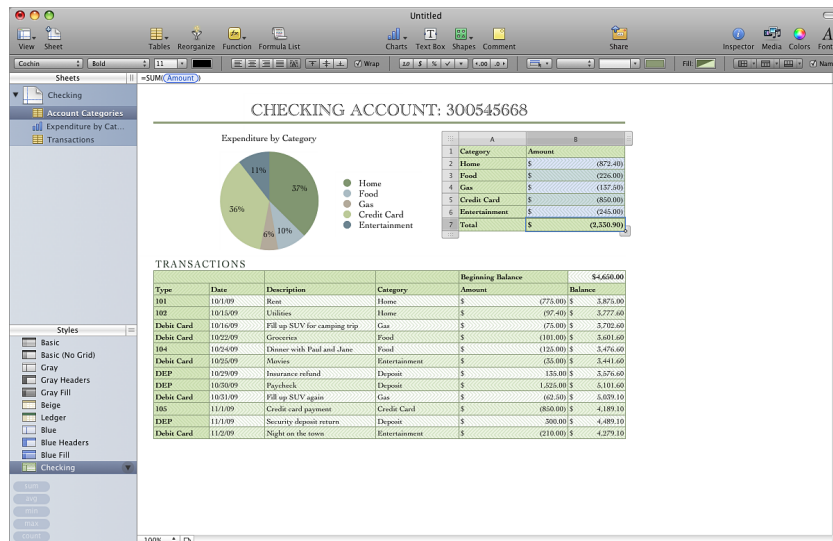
Untitled

View Sheet Tables Reorganize Function Formula List Charts Text Box Shapes Comment Share Inspector Media Colors Font

Cochin Bold 11 Wrap Fill:

Sheets

=SUM( Amount )

Checking
Account Categories
Expenditure by Cat...
Transactions

CHECKING ACCOUNT: 300545668

Expenditure by Category

11%
37%
36%
6%
10%

Home
Food
Gas
Credit Card
Entertainment

| | A | B |
|---|---|---|
| 1 | Category | Amount |
| 2 | Home | $ (872.40) |
| 3 | Food | $ (226.00) |
| 4 | Gas | $ (137.50) |
| 5 | Credit Card | $ (850.00) |
| 6 | Entertainment | $ (245.00) |
| 7 | Total | $ (2,330.90) |

TRANSACTIONS

| | | | | Beginning Balance | $4,650.00 |
|---|---|---|---|---|---|
| Type | Date | Description | Category | Amount | Balance |
| 101 | 10/1/09 | Rent | Home | $ (775.00) | $ 3,875.00 |
| 102 | 10/15/09 | Utilities | Home | $ (97.40) | $ 3,777.60 |
| Debit Card | 10/16/09 | Fill up SUV for camping trip | Gas | $ (75.00) | $ 3,702.60 |
| Debit Card | 10/22/09 | Groceries | Food | $ (101.00) | $ 3,601.60 |
| 104 | 10/24/09 | Dinner with Paul and Jane | Food | $ (125.00) | $ 3,476.60 |
| Debit Card | 10/25/09 | Movies | Entertainment | $ (35.00) | $ 3,441.60 |
| DEP | 10/29/09 | Insurance refund | Deposit | $ 135.00 | $ 3,576.60 |
| DEP | 10/30/09 | Paycheck | Deposit | $ 1,525.00 | $ 5,101.60 |
| Debit Card | 10/31/09 | Fill up SUV again | Gas | $ (62.50) | $ 5,039.10 |
| 105 | 11/1/09 | Credit card payment | Credit Card | $ (850.00) | $ 4,189.10 |
| DEP | 11/1/09 | Security deposit return | Deposit | $ 300.00 | $ 4,489.10 |
| Debit Card | 11/2/09 | Night on the town | Entertainment | $ (210.00) | $ 4,279.10 |

Styles
Basic
Basic (No Grid)
Gray
Gray Headers
Gray Fill
Beige
Ledger
Blue
Blue Headers
Blue Fill
Checking

sum
avg
min
max
count

100%